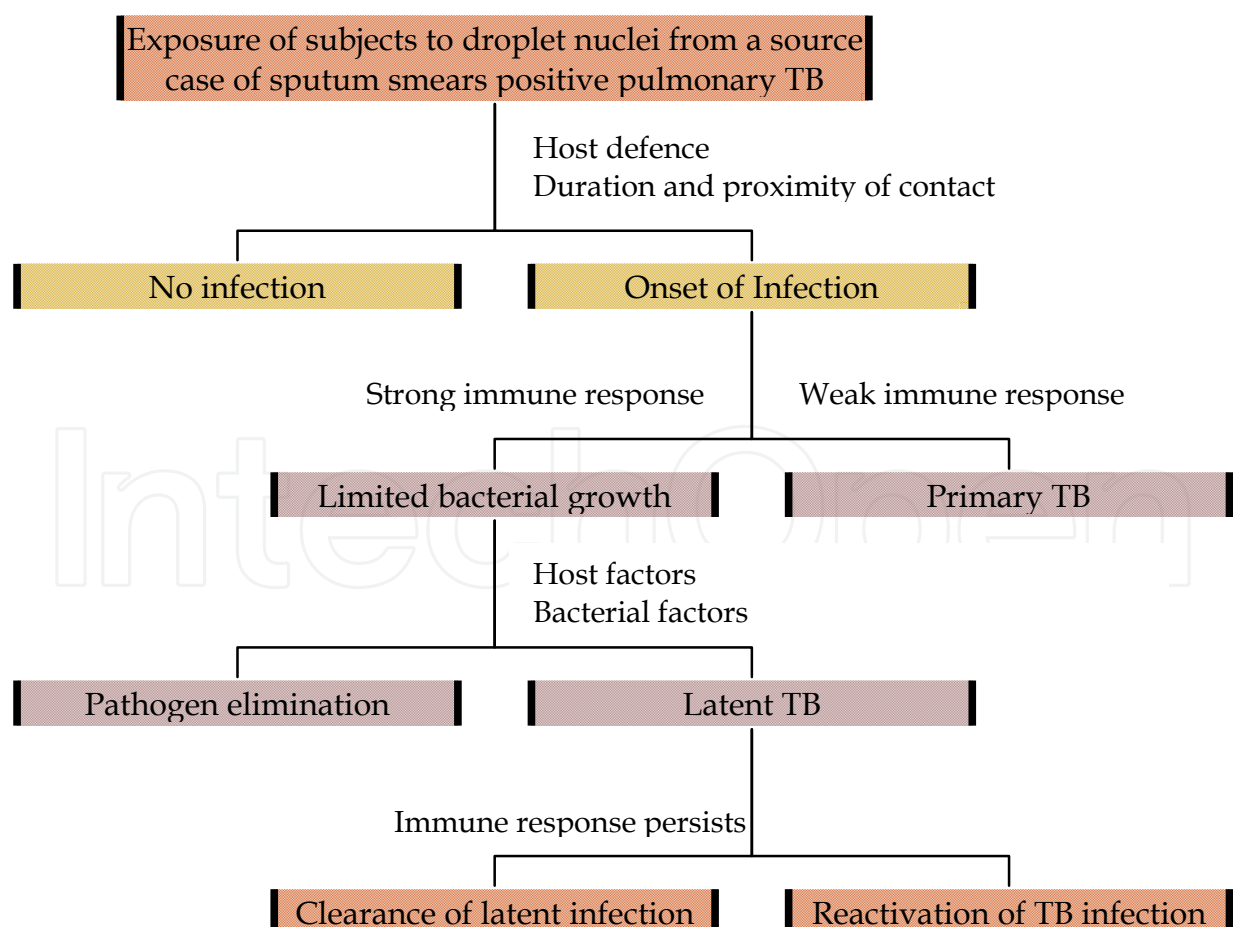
Exposure of subjects to droplet nuclei from a source case of sputum smears positive pulmonary TB

Host defence
Duration and proximity of contact

No infection

Onset of Infection

Strong immune response

Weak immune response

Limited bacterial growth

Primary TB

Host factors
Bacterial factors

Pathogen elimination

Latent TB

Immune response persists

Clearance of latent infection

Reactivation of TB infection

IntechOpen